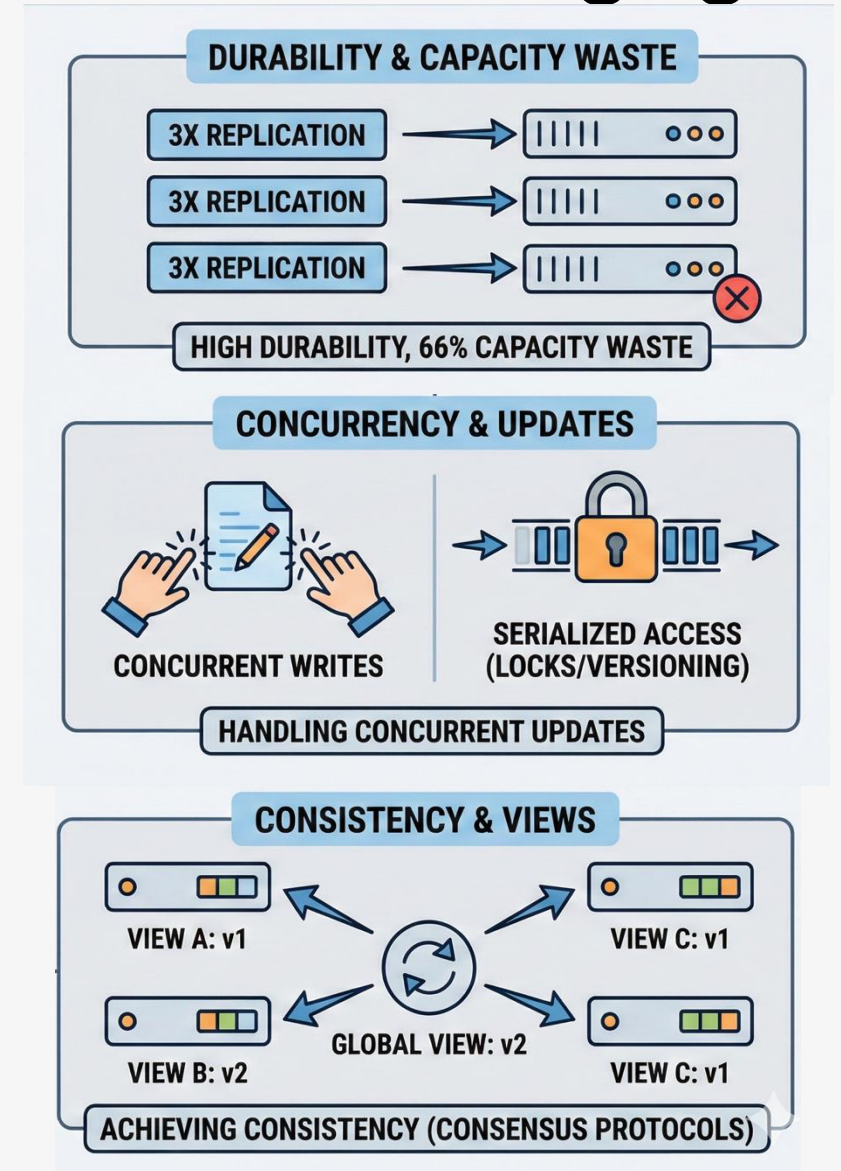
DURABILITY & CAPACITY WASTE

3X REPLICATION

3X REPLICATION

3X REPLICATION

HIGH DURABILITY, 66% CAPACITY WASTE

CONCURRENCY & UPDATES

CONCURRENT WRITES

SERIALIZED ACCESS (LOCKS/VERSIONING)

HANDLING CONCURRENT UPDATES

CONSISTENCY & VIEWS

VIEW A: v1

VIEW C: v1

GLOBAL VIEW: v2

VIEW B: v2

VIEW C: v1

ACHIEVING CONSISTENCY (CONSENSUS PROTOCOLS)